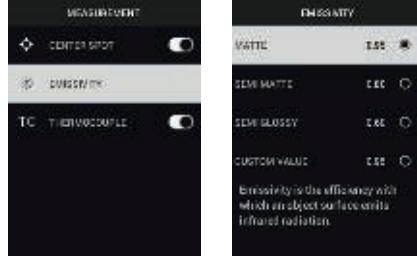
MEASUREMENT

CENTER SPOT

EMISSIVITY

TC THERMOCOUPLE

EMISSIVITY

MATTE 0.95

SEMI MATTE 0.80

SEMI GLOSSY 0.60

CUSTOM VALUE 0.95

Emissivity is the efficiency with which an object surface emits infrared radiation.